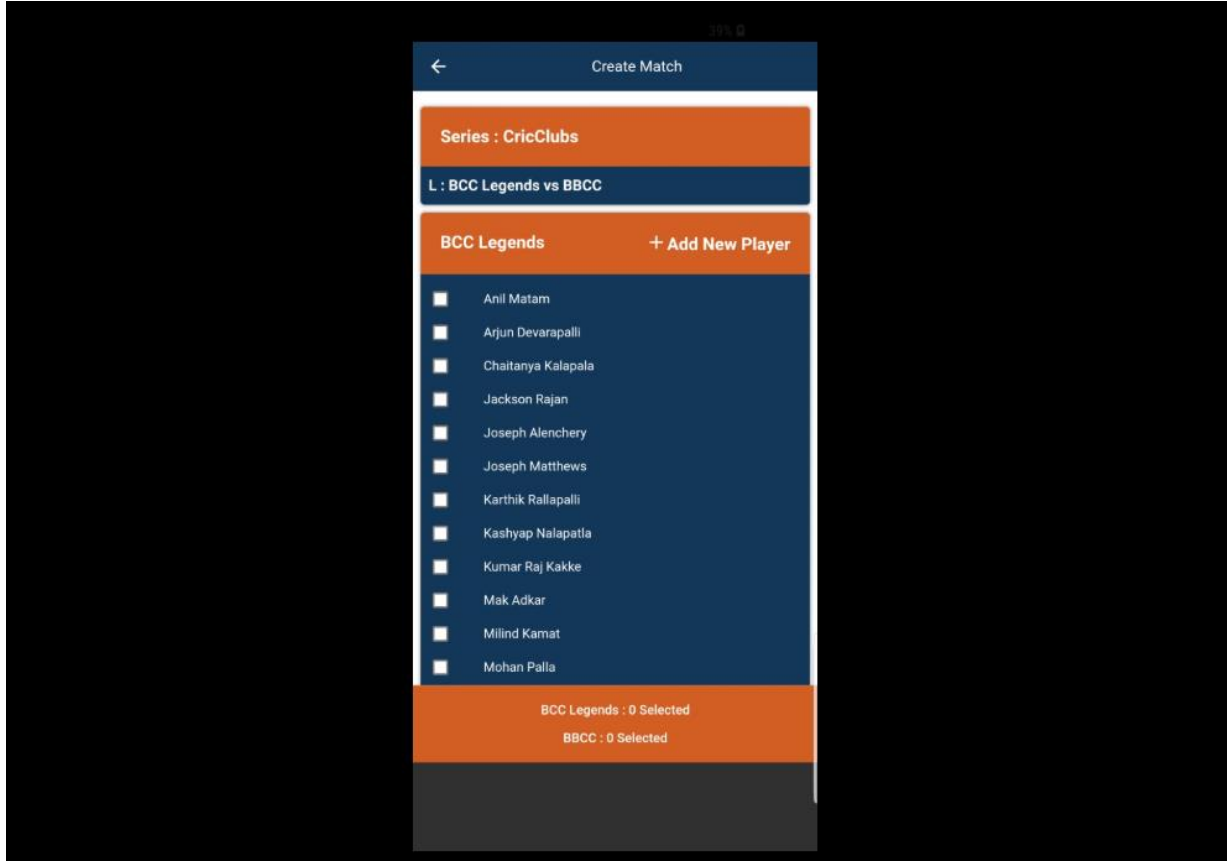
39%

←

Create Match

Series : CricClubs

L : BCC Legends vs BBCC

BCC Legends

+ Add New Player

Anil Matam

Arjun Devarapalli

Chaitanya Kalapala

Jackson Rajan

Joseph Alenchery

Joseph Matthews

Karthik Rallapalli

Kashyap Nalapatla

Kumar Raj Kakke

Mak Adkar

Milind Kamat

Mohan Palla

BCC Legends : 0 Selected

BBCC : 0 Selected